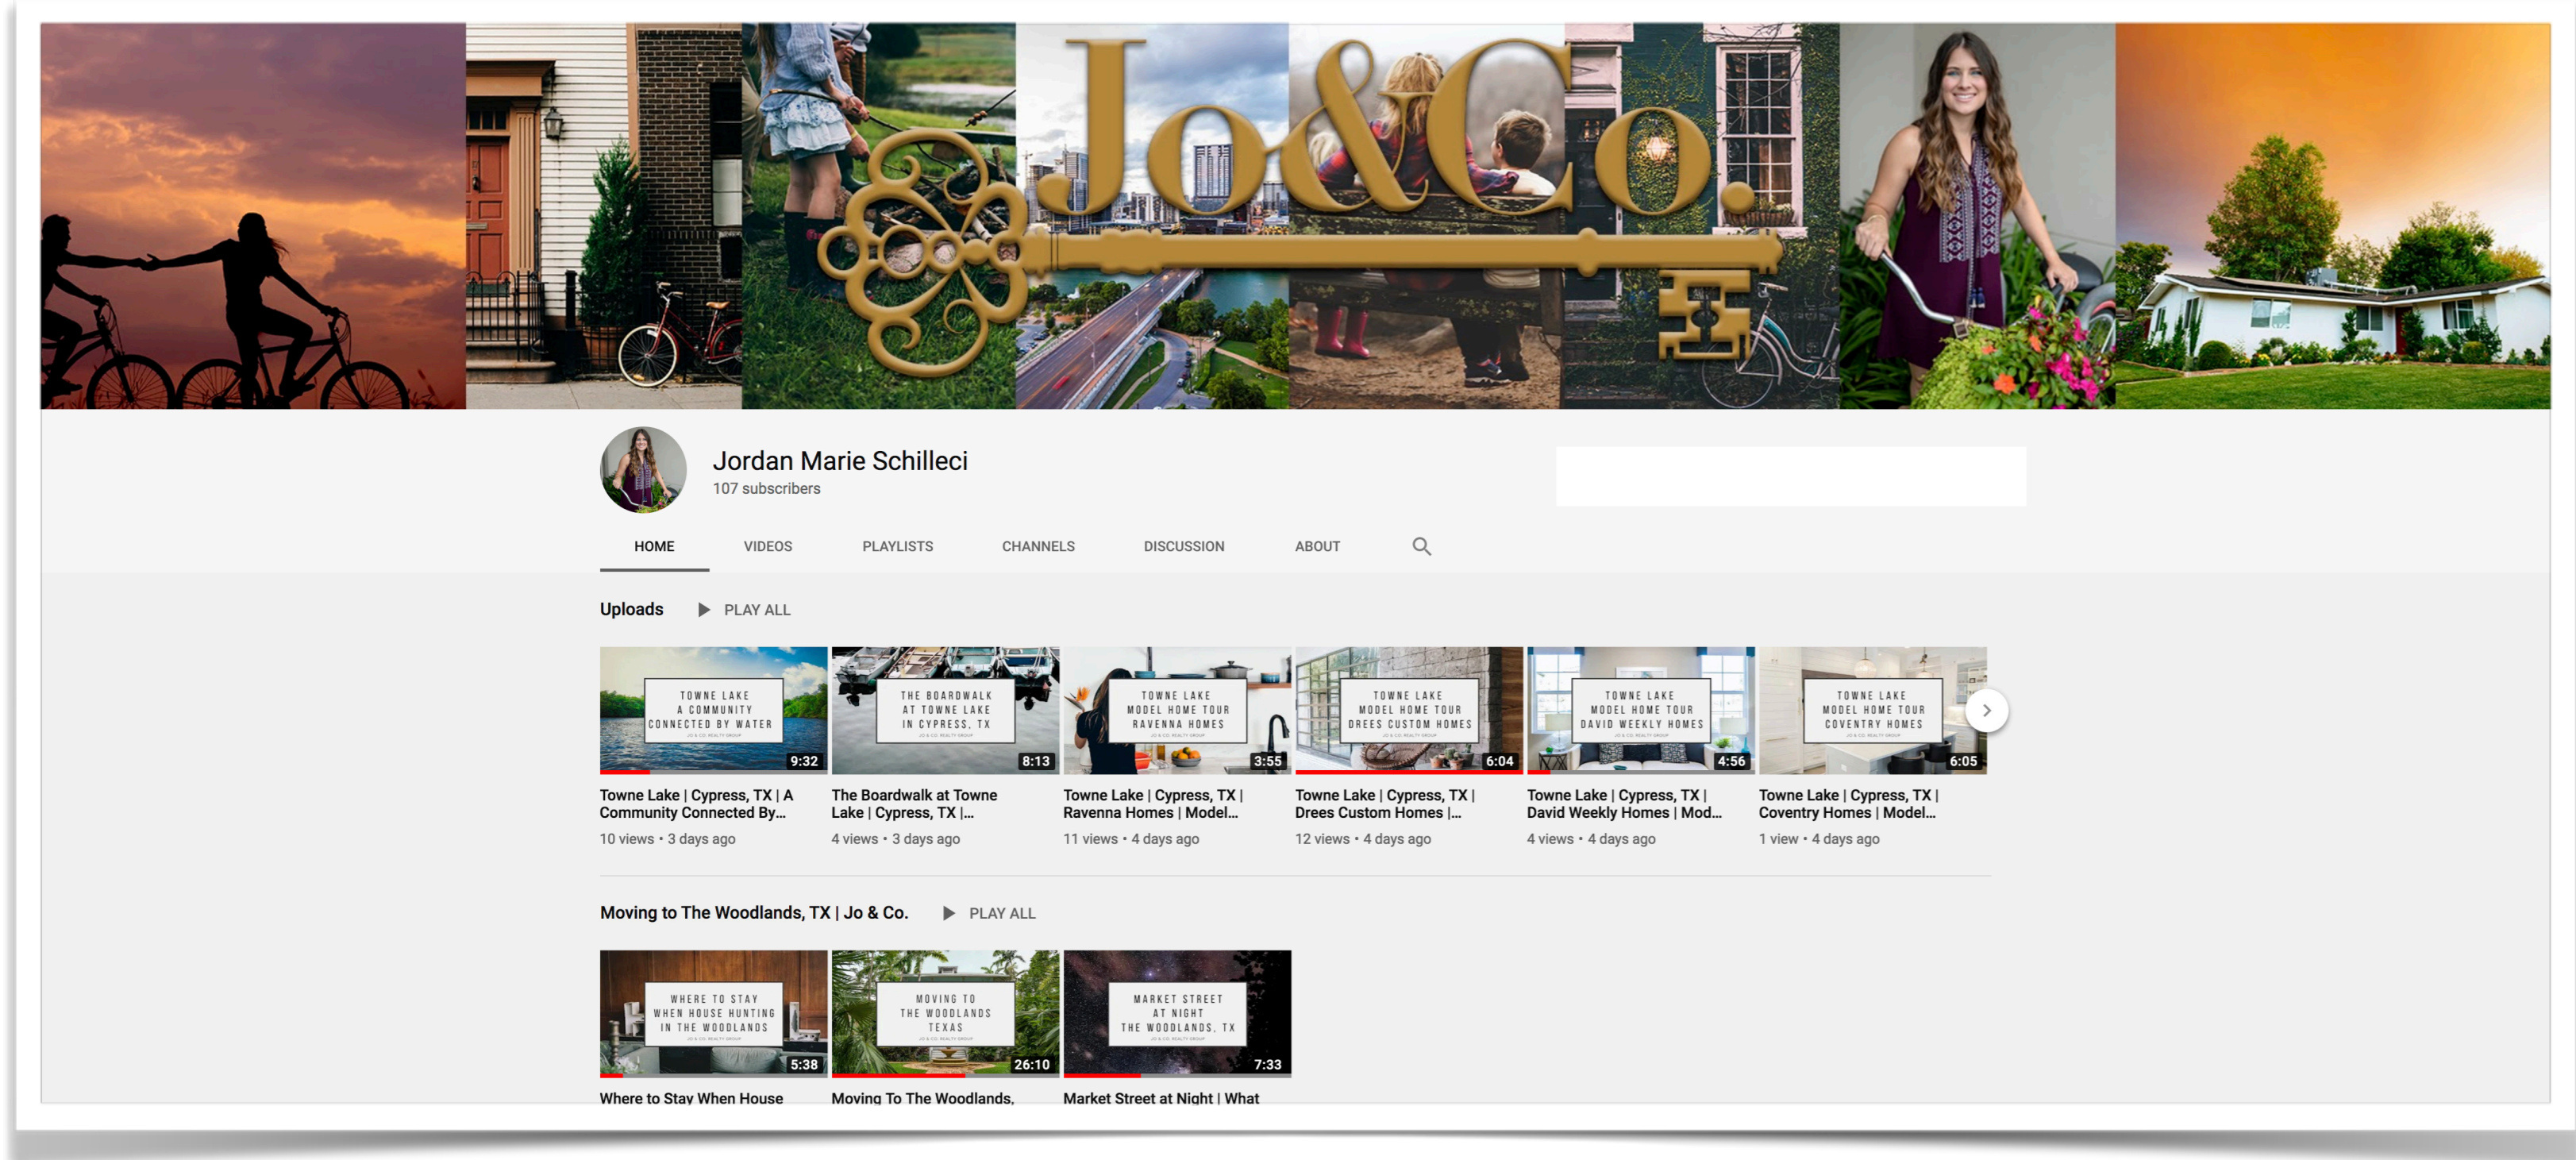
Jo&Co.

Jordan Marie Schilleci
107 subscribers

HOME VIDEOS PLAYLISTS CHANNELS DISCUSSION ABOUT

Uploads PLAY ALL

TOWNE LAKE A COMMUNITY CONNECTED BY WATER
9:32
Towne Lake | Cypress, TX | A Community Connected By...
10 views • 3 days ago

THE BOARDWALK AT TOWNE LAKE IN CYPRESS, TX
8:13
The Boardwalk at Towne Lake | Cypress, TX |...
4 views • 3 days ago

TOWNE LAKE MODEL HOME TOUR RAVENNA HOMES
3:55
Towne Lake | Cypress, TX | Ravenna Homes | Model...
11 views • 4 days ago

TOWNE LAKE MODEL HOME TOUR DREES CUSTOM HOMES
6:04
Towne Lake | Cypress, TX | Drees Custom Homes |...
12 views • 4 days ago

TOWNE LAKE MODEL HOME TOUR DAVID WEEKLY HOMES
4:56
Towne Lake | Cypress, TX | David Weekly Homes | Mod...
4 views • 4 days ago

TOWNE LAKE MODEL HOME TOUR COVENTRY HOMES
6:05
Towne Lake | Cypress, TX | Coventry Homes | Model...
1 view • 4 days ago

Moving to The Woodlands, TX | Jo & Co. PLAY ALL

WHERE TO STAY WHEN HOUSE HUNTING IN THE WOODLANDS
5:38
Where to Stay When House

MOVING TO THE WOODLANDS TEXAS
26:10
Moving To The Woodlands,

MARKET STREET AT NIGHT THE WOODLANDS, TX
7:33
Market Street at Night | What